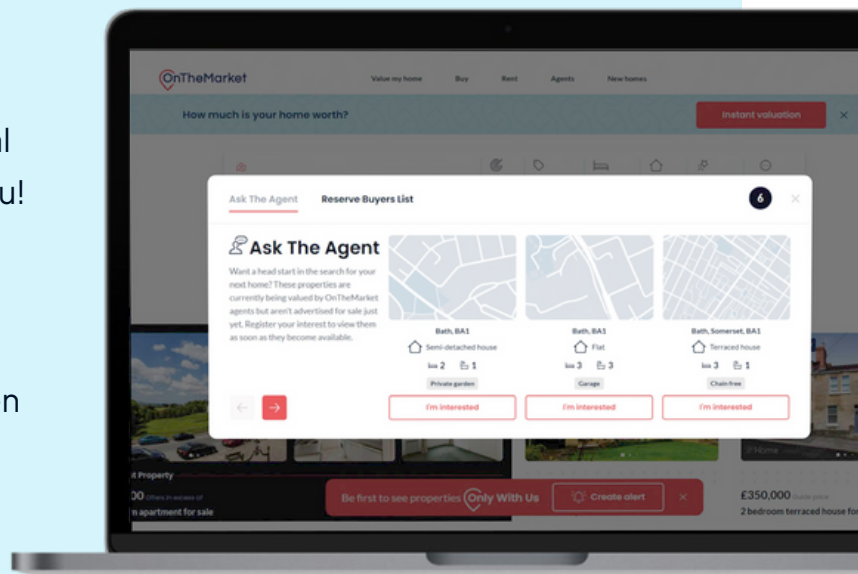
l
u!

n

OnTheMarket
Value my home Buy Rent Agents New homes

How much is your home worth?
Instant valuation
×

Ask The Agent
Reserve Buyers List
6

Ask The Agent
Want a head start in the search for your next home? These properties are currently being valued by OnTheMarket agents but aren't advertised for sale just yet. Register your interest to view them as soon as they become available.

Bath, BA1
Semi-detached house
2 1
Private garden
I'm interested

Bath, BA1
Flat
3 3
Garage
I'm interested

Bath, Somerset, BA1
Terraced house
3 1
Chain free
I'm interested

t Property
00 Offers in excess of
n apartment for sale

Be first to see properties Only With Us
Create alert
×

£350,000 Guide price
2 bedroom terraced house fo